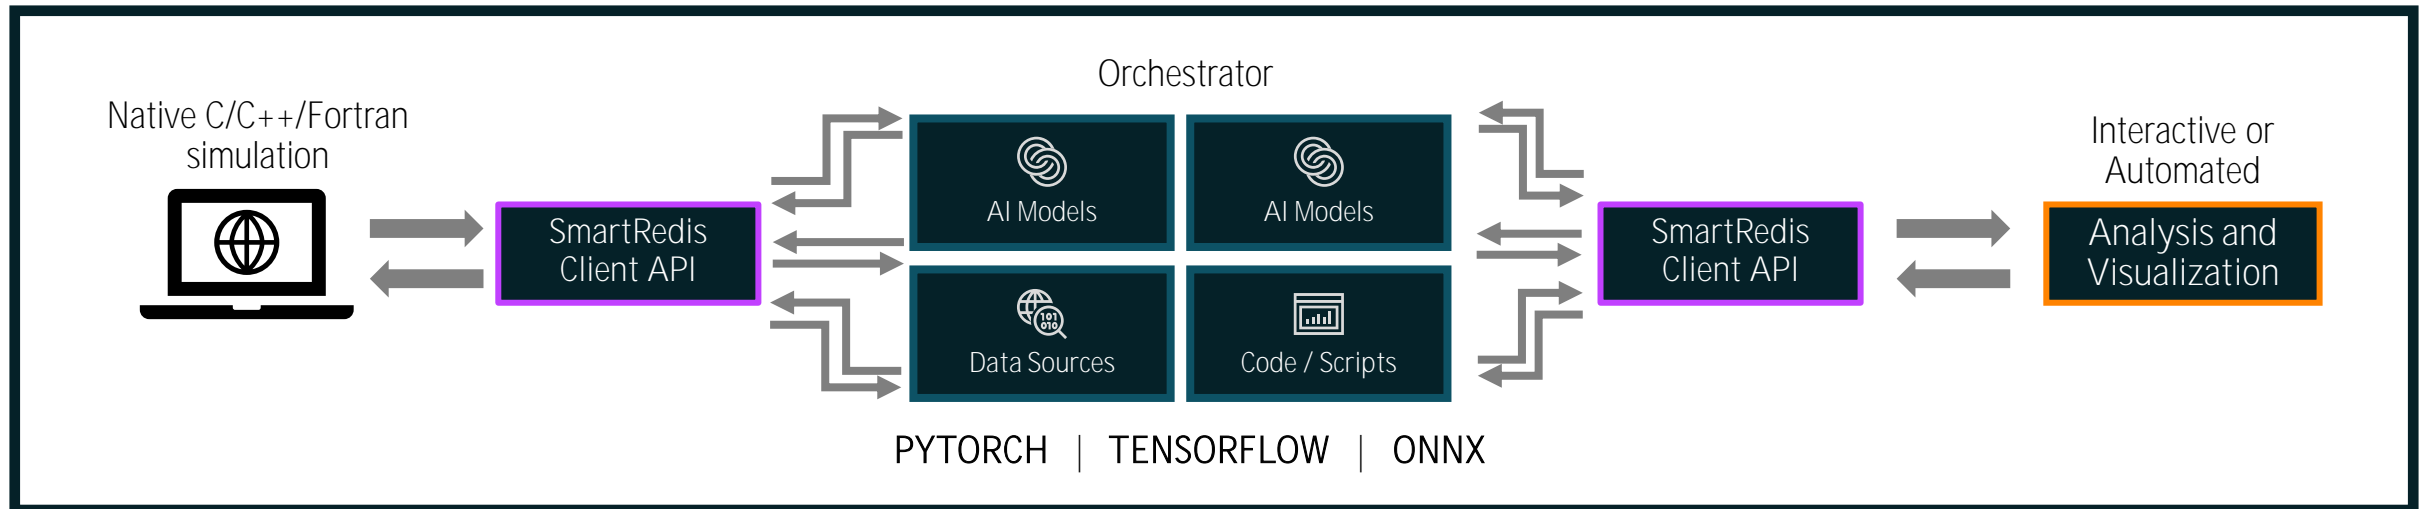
Native C/C++/Fortran simulation

SmartRedis Client API

Orchestrator

AI Models

AI Models

Data Sources

Code / Scripts

SmartRedis Client API

Interactive or Automated

Analysis and Visualization

PYTORCH | TENSORFLOW | ONNX